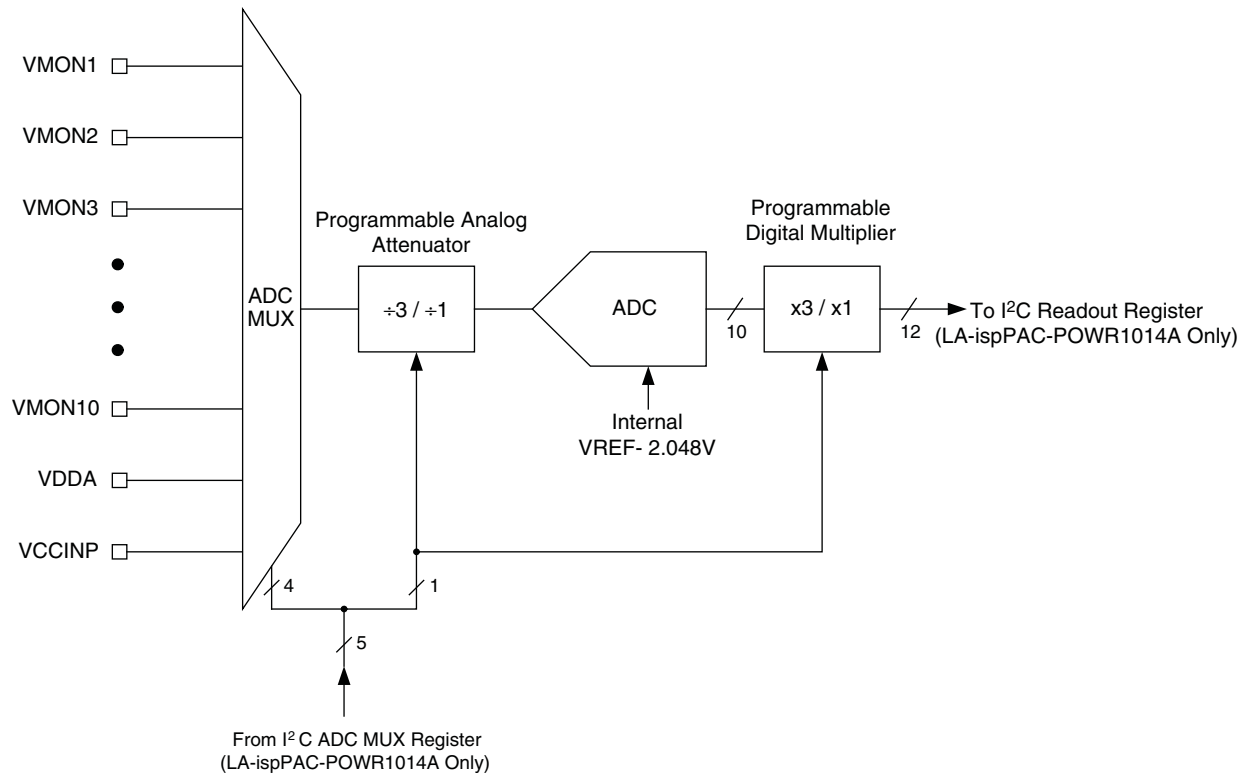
VMON1

VMON2

VMON3

VMON10

VDDA

VCCINP

ADC MUX

Programmable Analog Attenuator

$\div 3$ / $\div 1$

ADC

Internal VREF- 2.048V

Programmable Digital Multiplier

x3 / x1

10

12

To $I^2C$ Readout Register (LA-ispPAC-POWR1014A Only)

4

1

5

From $I^2C$ ADC MUX Register (LA-ispPAC-POWR1014A Only)